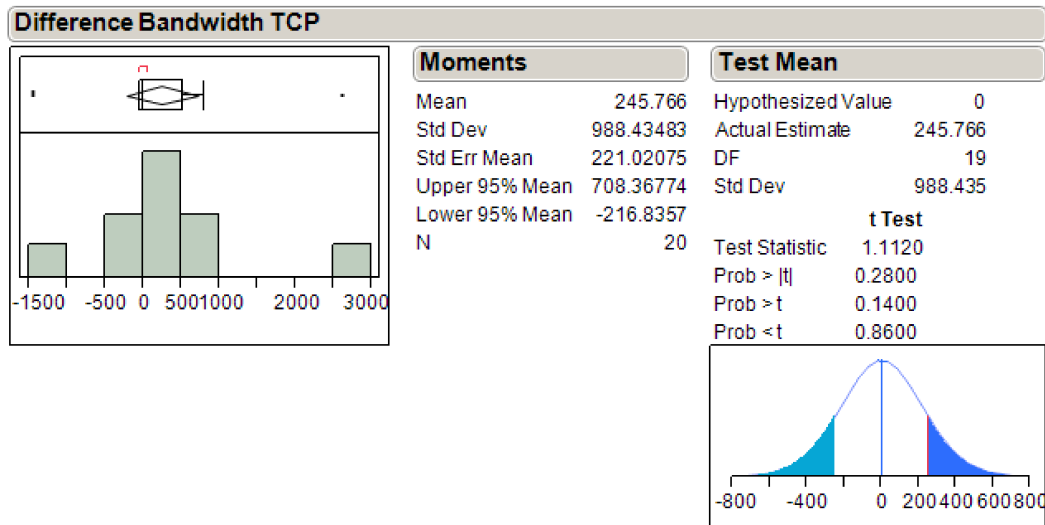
Difference Bandwidth TCP

-1500 -500 0 5001000 2000 3000

Moments

| | |
|---|---|
| Mean | 245.766 |
| Std Dev | 988.43483 |
| Std Err Mean | 221.02075 |
| Upper 95% Mean | 708.36774 |
| Lower 95% Mean | -216.8357 |
| N | 20 |

Test Mean

| | |
|---|---|
| Hypothesized Value | 0 |
| Actual Estimate | 245.766 |
| DF | 19 |
| Std Dev | 988.435 |

t Test

| | |
|---|---|
| Test Statistic | 1.1120 |
| Prob > \|t\| | 0.2800 |
| Prob > t | 0.1400 |
| Prob < t | 0.8600 |

-800 -400 0 200 400 600 800